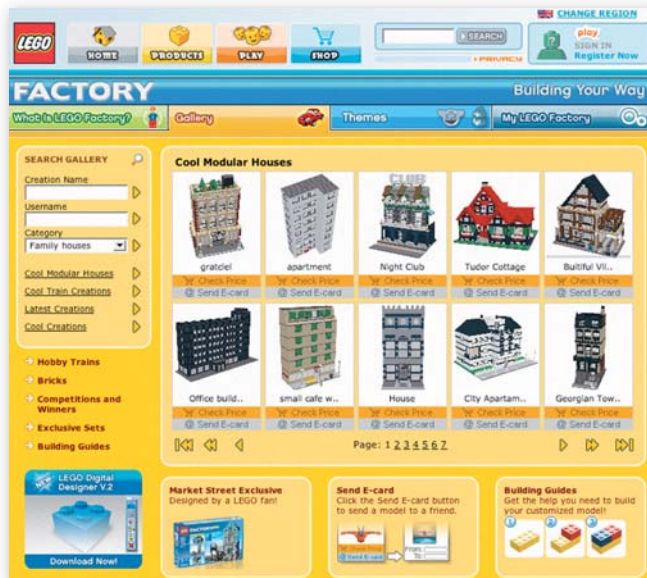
LEGO

HOME PRODUCTS PLAY SHOP

SEARCH

PRIVACY

CHANGE REGION

play SIGN IN Register Now

FACTORY

Building Your Way

What is LEGO Factory? Gallery Themes My LEGO Factory

SEARCH GALLERY

Creation Name

Username

Category

Family houses

Cool Modular Houses

Cool Train Creations

Latest Creations

Cool Creations

Hobby Trains

Bricks

Competitions and Winners

Exclusive Sets

Building Guides

Cool Modular Houses

gratciel
Check Price
Send E-card

apartment
Check Price
Send E-card

Night Club
Check Price
Send E-card

Tudor Cottage
Check Price
Send E-card

Buitiful Vi...
Check Price
Send E-card

Office build..
Check Price
Send E-card

small cafe w...
Check Price
Send E-card

House
Check Price
Send E-card

City Apartam..
Check Price
Send E-card

Georgian Tow...
Check Price
Send E-card

Page: 1 2 3 4 5 6 7

LEGO Digital Designer V.2

Download Now!

Market Street Exclusive
Designed by a LEGO fan!

Send E-card
Click the Send E-card button to send a model to a friend.

Building Guides
Get the help you need to build your customized model!